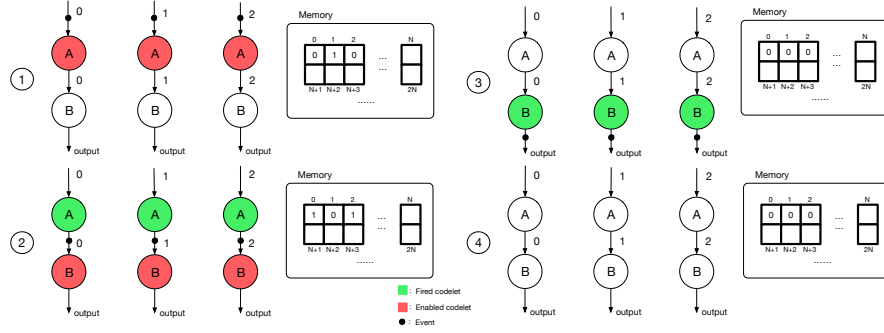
1

0
A
0
B
output

1
A
1
B
output

2
A
2
B
output

Memory
0 1 2 N
0 1 0
...
...
N+1 N+2 N+3 2N
......

3

0
A
0
B
output

1
A
1
B
output

2
A
2
B
output

Memory
0 1 2 N
0 0 0
...
...
N+1 N+2 N+3 2N
......

2

0
A
0
B
output

1
A
1
B
output

2
A
2
B
output

Memory
0 1 2 N
1 0 1
...
...
N+1 N+2 N+3 2N
......

4

0
A
0
B
output

1
A
1
B
output

2
A
2
B
output

Memory
0 1 2 N
0 0 0
...
...
N+1 N+2 N+3 2N
......

: Fired codelet
: Enabled codelet
: Event